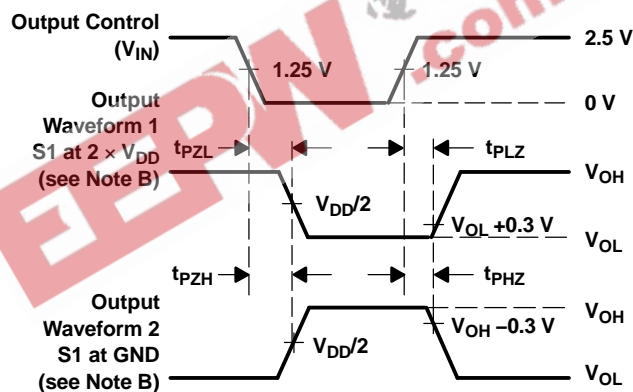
Output Control ($V_{IN}$)

1.25 V

1.25 V

2.5 V

0 V

Output Waveform 1 S1 at $2 \times V_{DD}$ (see Note B)

$t_{PZL}$

$t_{PLZ}$

$V_{OH}$

$V_{DD}/2$

$V_{OL}$ +0.3 V

$V_{OL}$

$t_{PZH}$

$t_{PHZ}$

Output Waveform 2 S1 at GND (see Note B)

$V_{OH}$

$V_{OH}$ −0.3 V

$V_{DD}/2$

$V_{OL}$

EEPW.com